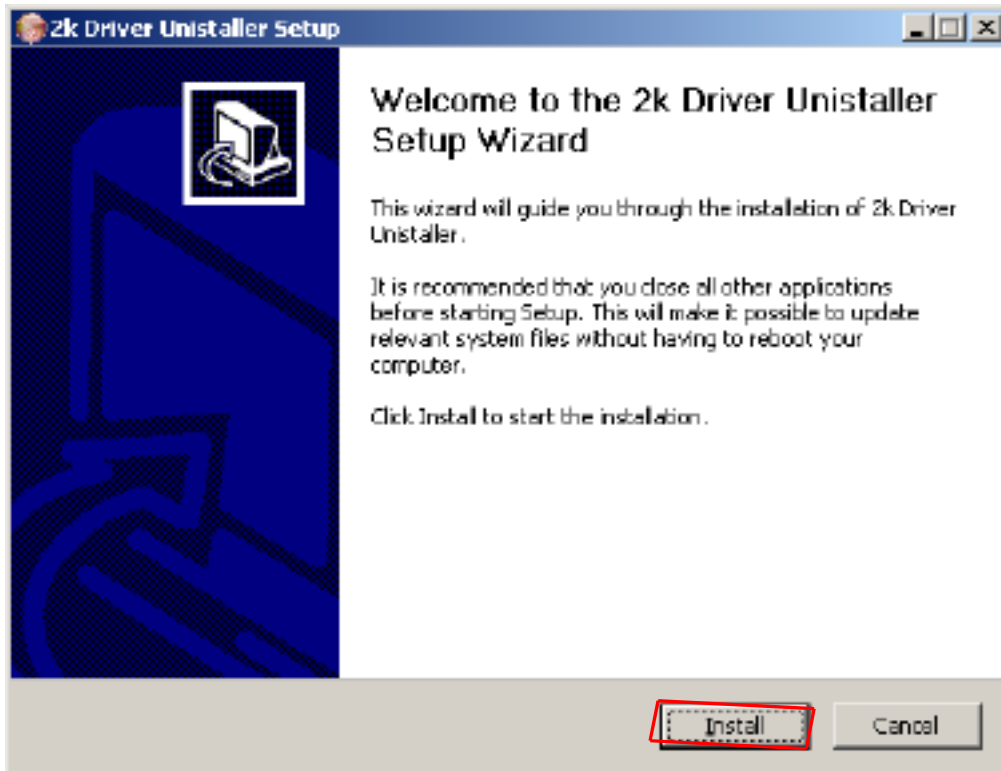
2k Driver Unistaller Setup

Welcome to the 2k Driver Unistaller Setup Wizard

This wizard will guide you through the installation of 2k Driver Unistaller.

It is recommended that you close all other applications before starting Setup. This will make it possible to update relevant system files without having to reboot your computer.

Click Install to start the installation.

Install

Cancel